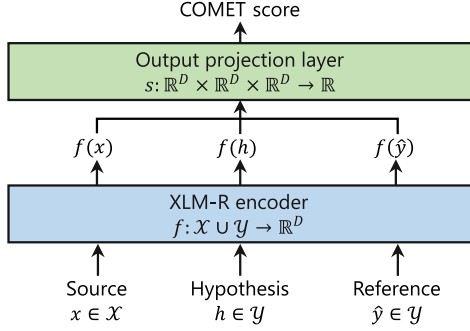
COMET score

Output projection layer
$s: \mathbb{R}^D \times \mathbb{R}^D \times \mathbb{R}^D \rightarrow \mathbb{R}$

$f(x)$
$f(h)$
$f(\hat{y})$

XLM-R encoder
$f: \mathcal{X} \cup \mathcal{Y} \rightarrow \mathbb{R}^D$

Source
$x \in \mathcal{X}$

Hypothesis
$h \in \mathcal{Y}$

Reference
$\hat{y} \in \mathcal{Y}$